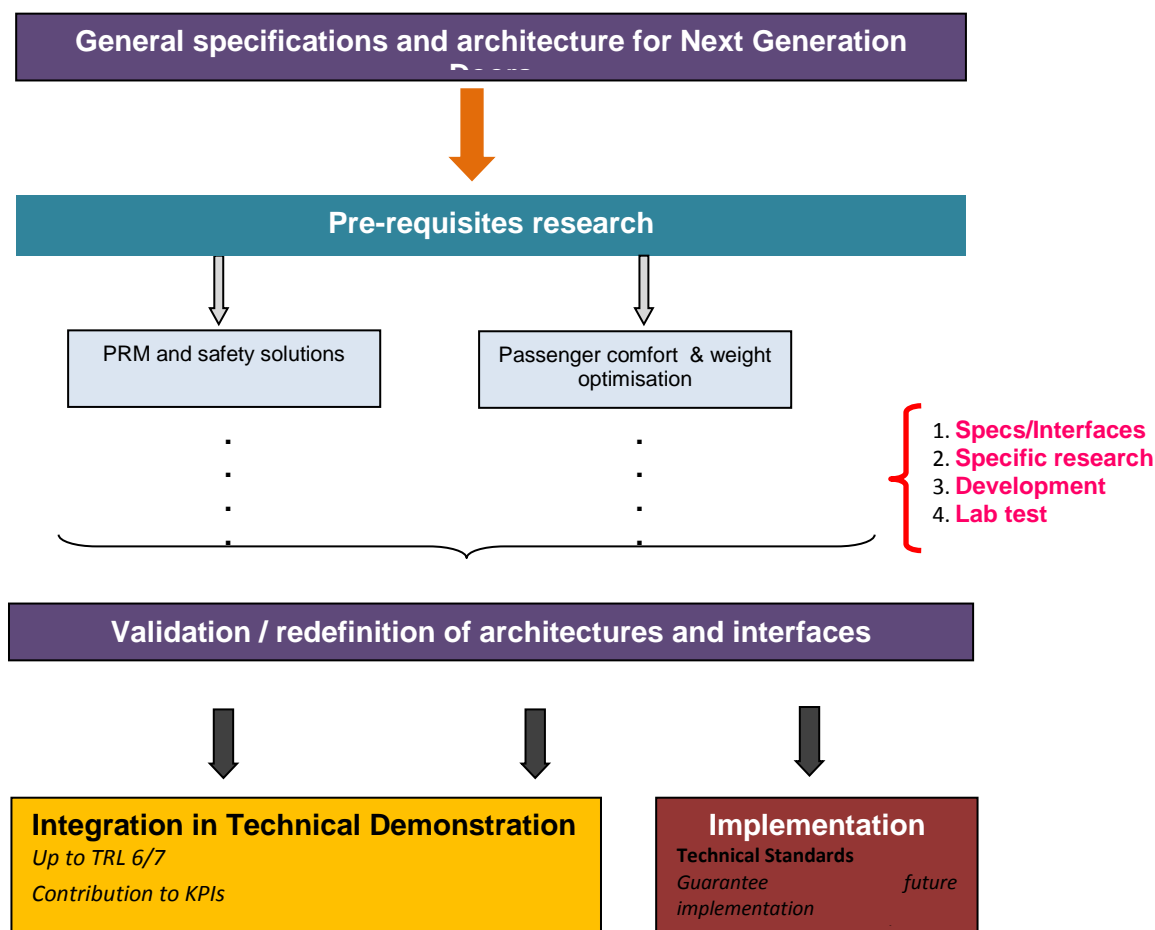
General specifications and architecture for Next Generation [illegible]

Pre-requisites research

PRM and safety solutions

Passenger comfort & weight optimisation

1. Specs/Interfaces
2. Specific research
3. Development
4. Lab test

Validation / redefinition of architectures and interfaces

Integration in Technical Demonstration

Up to TRL 6/7

Contribution to KPIs

Implementation

Technical Standards

Guarantee future implementation